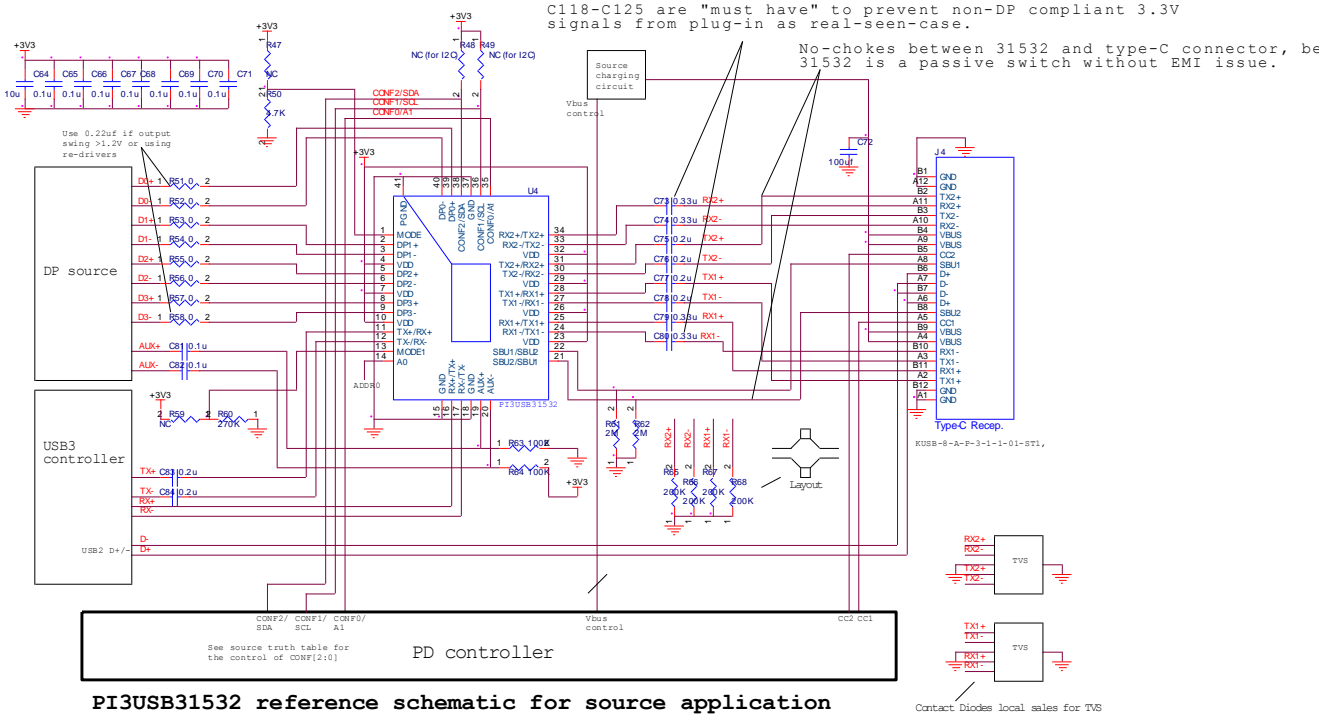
C118-C125 are "must have" to prevent non-DP compliant 3.3V signals from plug-in as real-seen-case.

No-chokes between 31532 and type-C connector, be 31532 is a passive switch without EMI issue.

+3V3
C64 C65 C66 C67 C68 C69 C70 C71
10u 0.1u 0.1u 0.1u 0.1u 0.1u 0.1u

+3V3
R47
NC
R50
4.7K

+3V3
R48 R49
NC (for I2C) NC (for I2C)

CONF2/SDA
CONF1/SCL
CONF0/A1

Source charging circuit

Vbus control

C72
100uf

Use 0.22uf if output swing >1.2V or using re-drivers

+3V3

DP source

D0+ R51 0
D0- R52 0
D1+ R53 0
D1- R54 0
D2+ R55 0
D2- R56 0
D3+ R57 0
D3- R58 0
AUX+ C81 0.1u
AUX- C82 0.1u

U4
PGND DP0- DP0+ CONF2/SDA GND CONF1/SCL CONF0/A1
41 40 39 38 37 36 35
1 MODE
2 DP1+
3 DP1-
4 VDD
5 DP2+
6 DP2-
7 VDD
8 DP3+
9 DP3-
10 VDD
11 TX+/RX+
12 TX-/RX-
13 MODE1
14 A0
RX2+/TX2+ 34
RX2-/TX2- 33
VDD 32
TX2+/RX2+ 31
TX2-/RX2- 30
VDD 29
TX1+/RX1+ 28
TX1-/RX1- 27
VDD 26
RX1+/TX1+ 25
RX1-/TX1- 24
VDD 23
SBU1/SBU2 22
SBU2/SBU1 21
GND RX+/TX+ RX-/TX- GND AUX+ AUX-
15 16 17 18 19 20
PI3USB31532
ADDR0

C73 0.33u RX2+
C74 0.33u RX2-
C75 0.2u TX2+
C76 0.2u TX2-
C77 0.2u TX1+
C78 0.2u TX1-
C79 0.33u RX1+
C80 0.33u RX1-

J4
B1 GND
A12 GND
B2 TX2+
A11 RX2+
B3 TX2-
A10 RX2-
B4 VBUS
A9 VBUS
B5 CC2
A8 SBU1
B6 D+
A7 D-
B7 D-
A6 D+
B8 SBU2
A5 CC1
B9 VBUS
A4 VBUS
B10 RX1-
A3 TX1-
B11 RX1+
A2 TX1+
B12 GND
A1 GND
Type-C Recep.
KUSB-8-A-P-3-1-1-01-ST1,

USB3 controller

+3V3
R59 NC
R60 270K

TX+ C83 0.2u
TX- C84 0.2u
RX+
RX-

R63 100K
R64 100K
+3V3

R61 2M
R62 2M

RX2+ RX2- RX1+ RX1-
R65 200K
R66 200K
R67 200K
R68 200K

Layout

USB2 D+/-
D-
D+

RX2+
RX2-
TX2+
TX2-
TVS

TX1+
TX1-
RX1+
RX1-
TVS

CONF2/ SDA
CONF1/ SCL
CONF0/ A1
Vbus control
CC2 CC1

See source truth table for the control of CONF[2:0]

PD controller

Contact Diodes local sales for TVS

PI3USB31532 reference schematic for source application